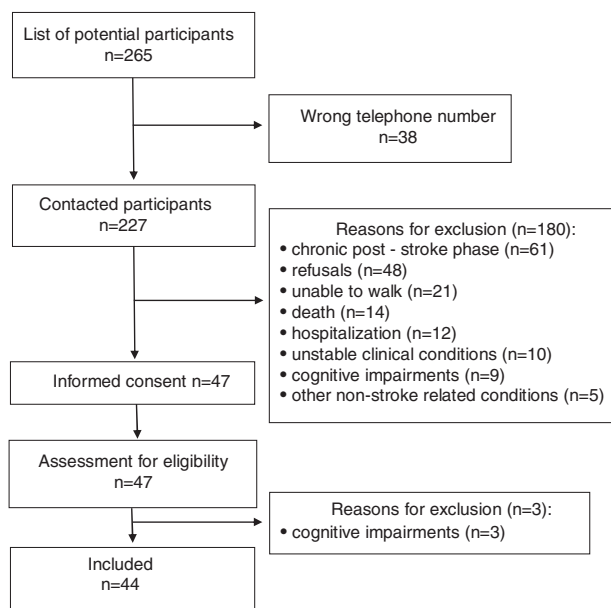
List of potential participants
n=265

Wrong telephone number
n=38

Contacted participants
n=227

Reasons for exclusion (n=180):
• chronic post - stroke phase (n=61)
• refusals (n=48)
• unable to walk (n=21)
• death (n=14)
• hospitalization (n=12)
• unstable clinical conditions (n=10)
• cognitive impairments (n=9)
• other non-stroke related conditions (n=5)

Informed consent n=47

Assessment for eligibility
n=47

Reasons for exclusion (n=3):
• cognitive impairments (n=3)

Included
n=44